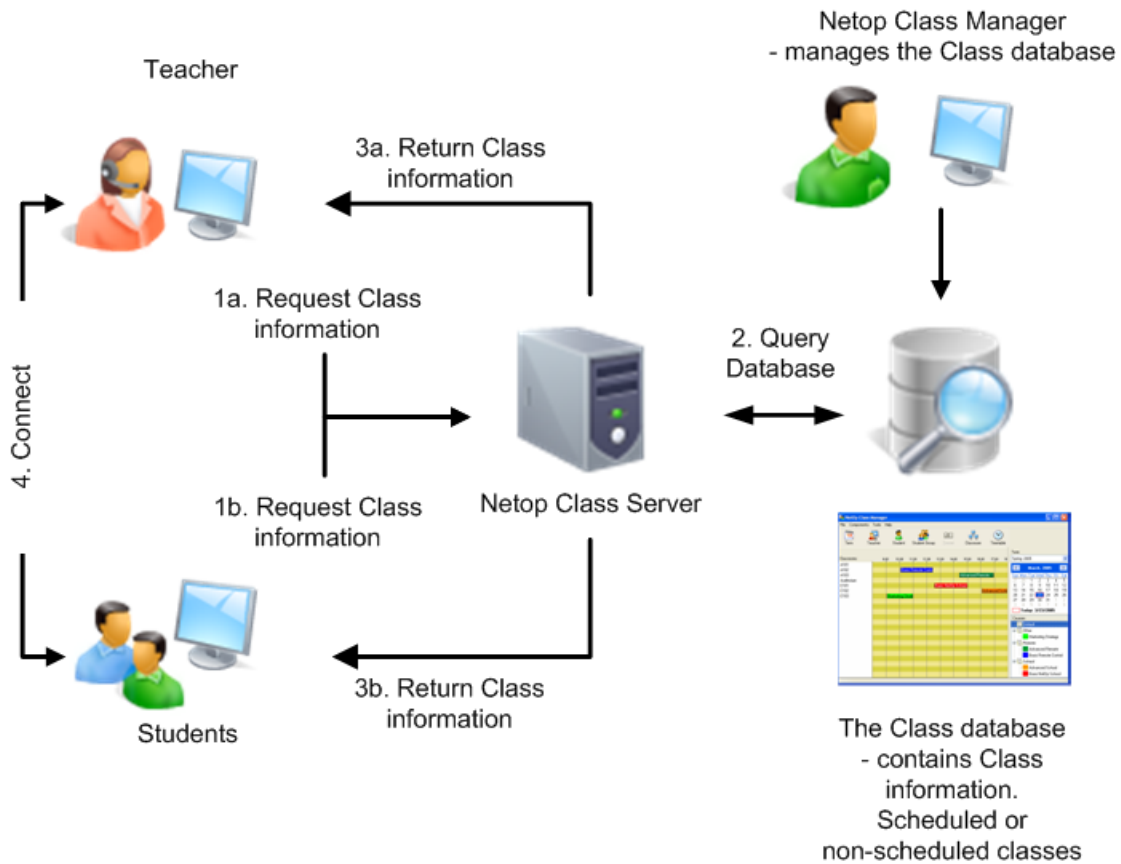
Teacher

Netop Class Manager
- manages the Class database

3a. Return Class information

1a. Request Class information

2. Query Database

4. Connect

Netop Class Server

1b. Request Class information

Students

3b. Return Class information

The Class database
- contains Class information.
Scheduled or non-scheduled classes